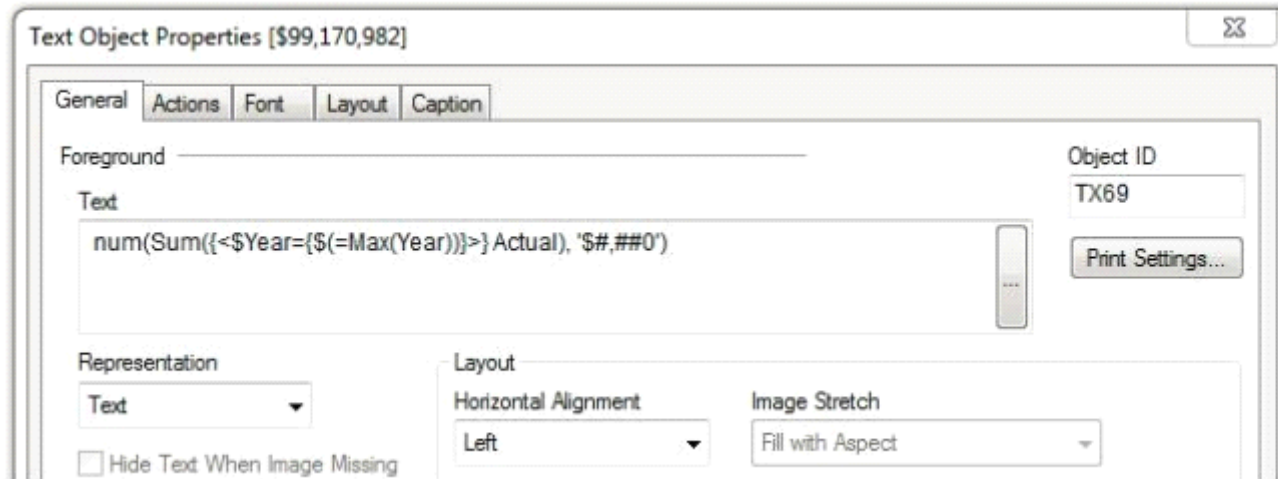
Text Object Properties [$99,170,982]

General | Actions | Font | Layout | Caption

Foreground

Object ID
TX69

Text
num(Sum({<$Year={$(=Max(Year))}>} Actual), '$#,##0')

...

Print Settings...

Representation
Text

Hide Text When Image Missing

Layout
Horizontal Alignment
Left

Image Stretch
Fill with Aspect